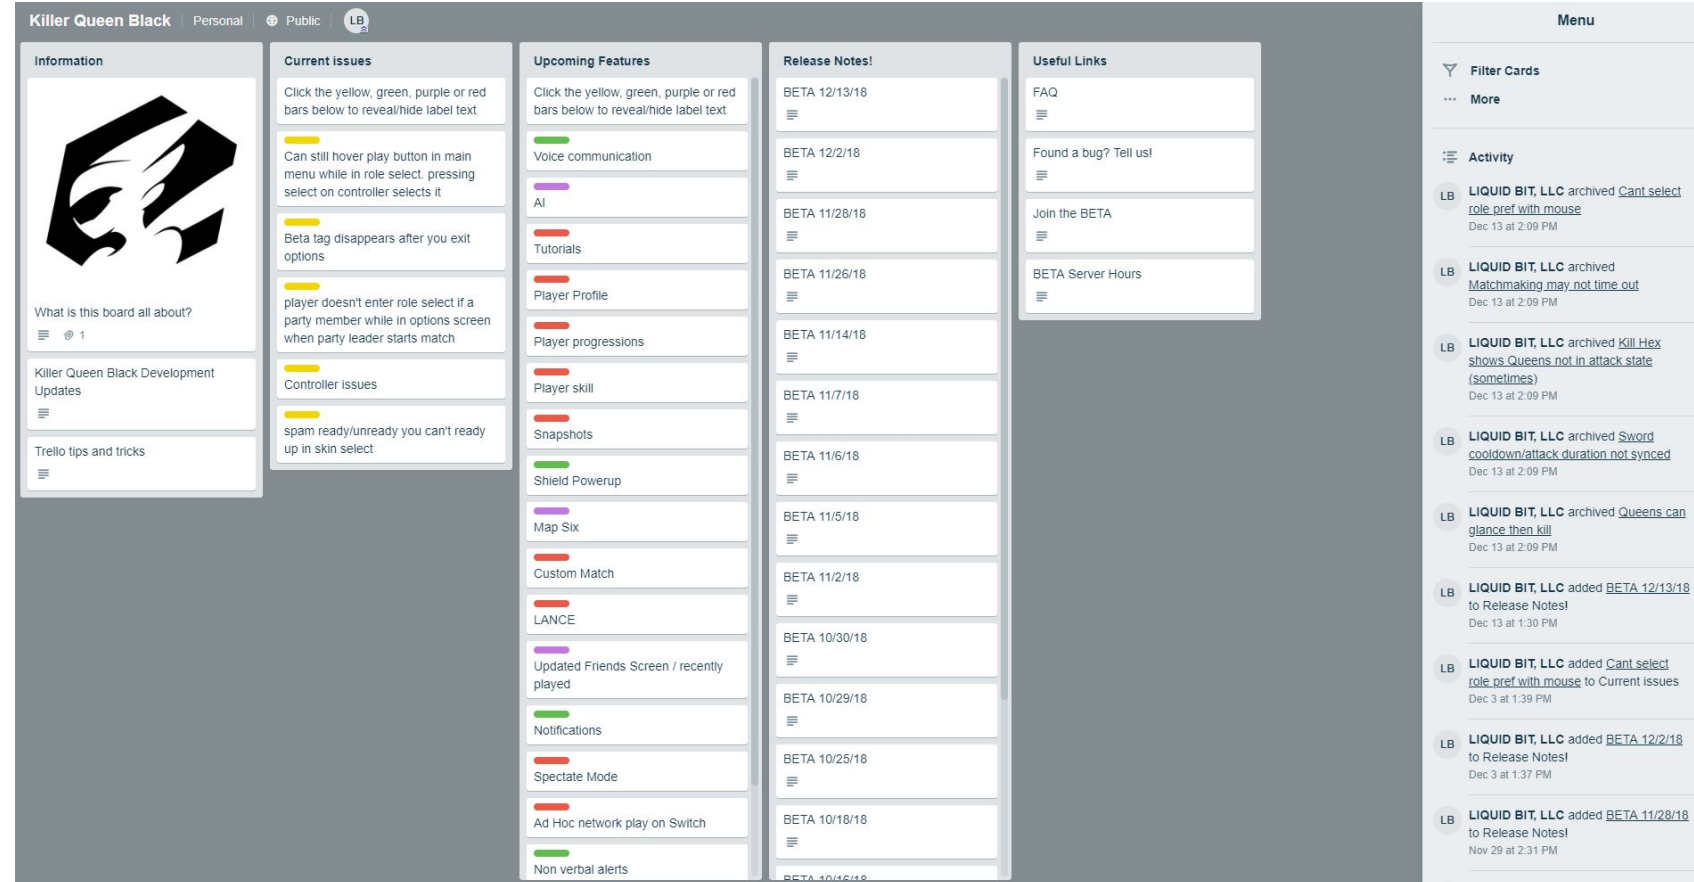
Killer Queen Black | Personal | Public | LB

Information

What is this board all about?

1

Killer Queen Black Development Updates

Trello tips and tricks

Current issues

Click the yellow, green, purple or red bars below to reveal/hide label text

Can still hover play button in main menu while in role select. pressing select on controller selects it

Beta tag disappears after you exit options

player doesn't enter role select if a party member while in options screen when party leader starts match

Controller issues

spam ready/unready you can't ready up in skin select

Upcoming Features

Click the yellow, green, purple or red bars below to reveal/hide label text

Voice communication

AI

Tutorials

Player Profile

Player progressions

Player skill

Snapshots

Shield Powerup

Map Six

Custom Match

LANCE

Updated Friends Screen / recently played

Notifications

Spectate Mode

Ad Hoc network play on Switch

Non verbal alerts

Release Notes!

BETA 12/13/18

BETA 12/2/18

BETA 11/28/18

BETA 11/26/18

BETA 11/14/18

BETA 11/7/18

BETA 11/6/18

BETA 11/5/18

BETA 11/2/18

BETA 10/30/18

BETA 10/29/18

BETA 10/25/18

BETA 10/18/18

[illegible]

Useful Links

FAQ

Found a bug? Tell us!

Join the BETA

BETA Server Hours

Menu

Filter Cards

More

Activity

LB LIQUID BIT, LLC archived Cant select role pref with mouse
Dec 13 at 2:09 PM

LB LIQUID BIT, LLC archived Matchmaking may not time out
Dec 13 at 2:09 PM

LB LIQUID BIT, LLC archived Kill Hex shows Queens not in attack state (sometimes)
Dec 13 at 2:09 PM

LB LIQUID BIT, LLC archived Sword cooldown/attack duration not synced
Dec 13 at 2:09 PM

LB LIQUID BIT, LLC archived Queens can glance then kill
Dec 13 at 2:09 PM

LB LIQUID BIT, LLC added BETA 12/13/18 to Release Notes!
Dec 13 at 1:30 PM

LB LIQUID BIT, LLC added Cant select role pref with mouse to Current issues
Dec 3 at 1:39 PM

LB LIQUID BIT, LLC added BETA 12/2/18 to Release Notes!
Dec 3 at 1:37 PM

LB LIQUID BIT, LLC added BETA 11/28/18 to Release Notes!
Nov 29 at 2:31 PM